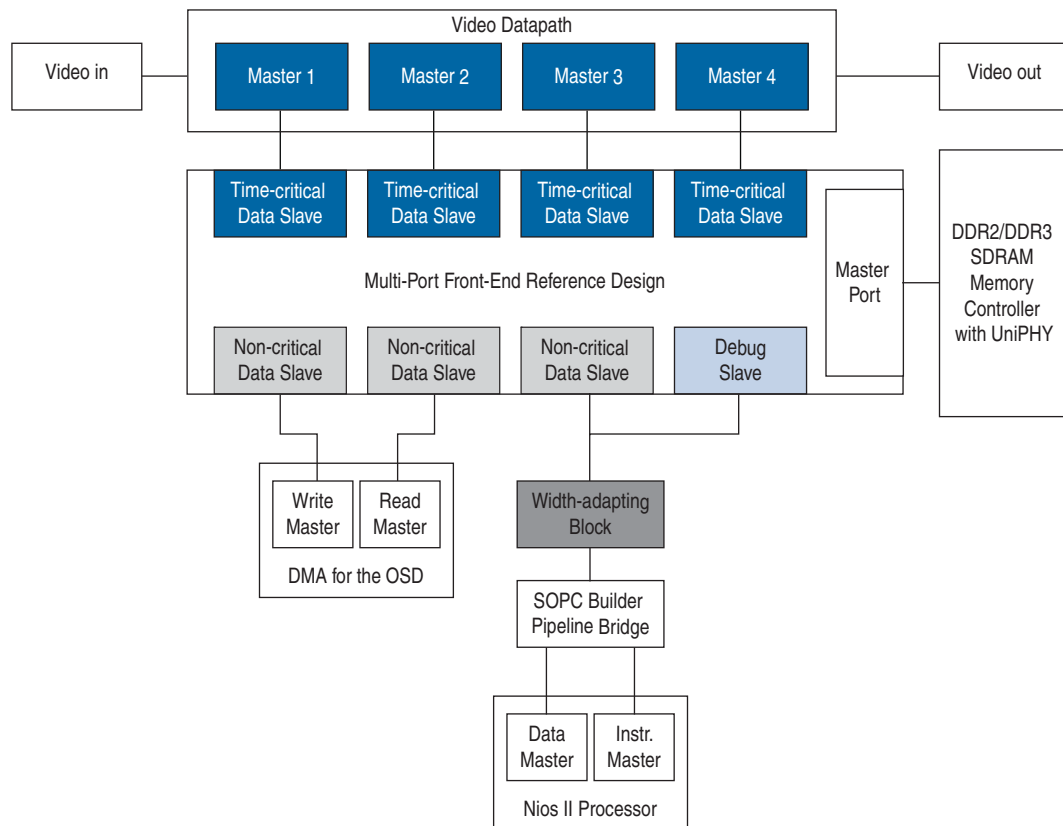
Video Datapath

Video in

Master 1

Master 2

Master 3

Master 4

Video out

Time-critical Data Slave

Time-critical Data Slave

Time-critical Data Slave

Time-critical Data Slave

Master Port

DDR2/DDR3 SDRAM Memory Controller with UniPHY

Multi-Port Front-End Reference Design

Non-critical Data Slave

Non-critical Data Slave

Non-critical Data Slave

Debug Slave

Write Master

Read Master

DMA for the OSD

Width-adapting Block

SOPC Builder Pipeline Bridge

Data Master

Instr. Master

Nios II Processor